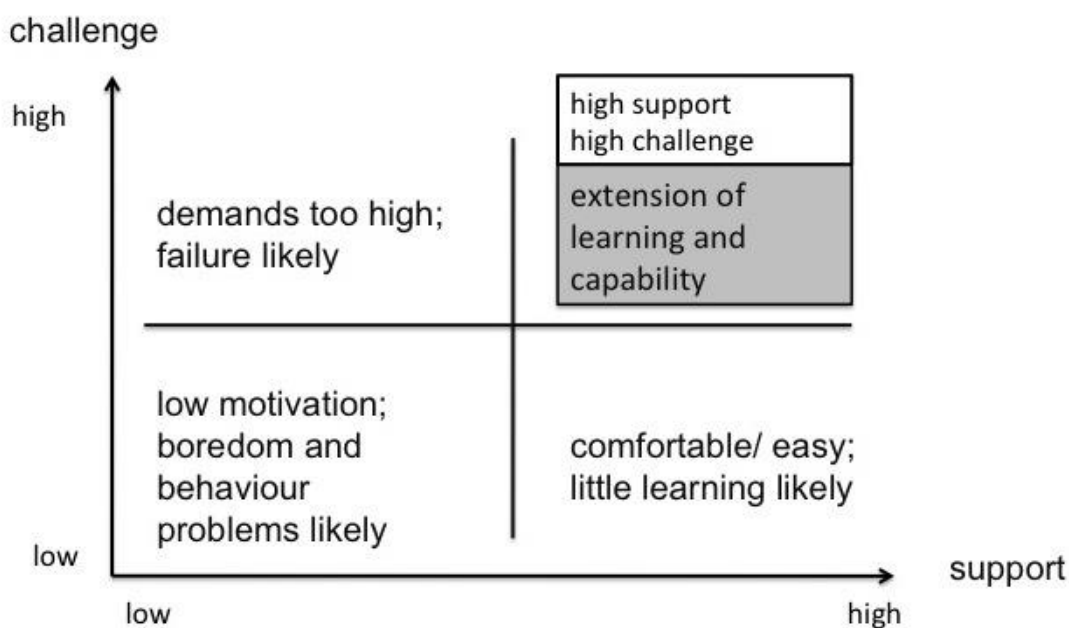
challenge

high

high support
high challenge

demands too high;
failure likely

extension of
learning and
capability

low motivation;
boredom and
behaviour
problems likely

comfortable/ easy;
little learning likely

low

support

low

high